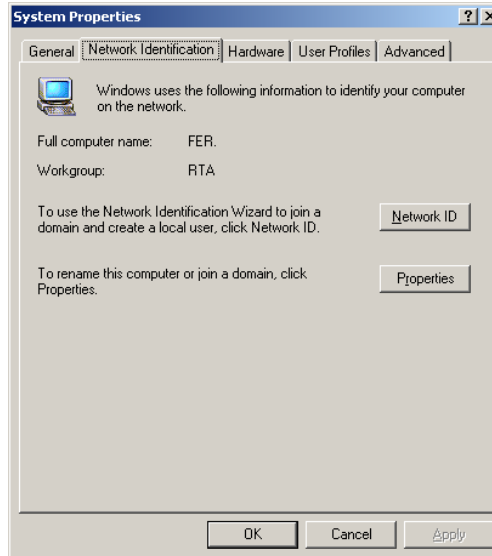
System Properties

?

General | Network Identification | Hardware | User Profiles | Advanced

Windows uses the following information to identify your computer on the network.

Full computer name: FER.

Workgroup: RTA

To use the Network Identification Wizard to join a domain and create a local user, click Network ID.

Network ID

To rename this computer or join a domain, click Properties.

Properties

OK

Cancel

Apply